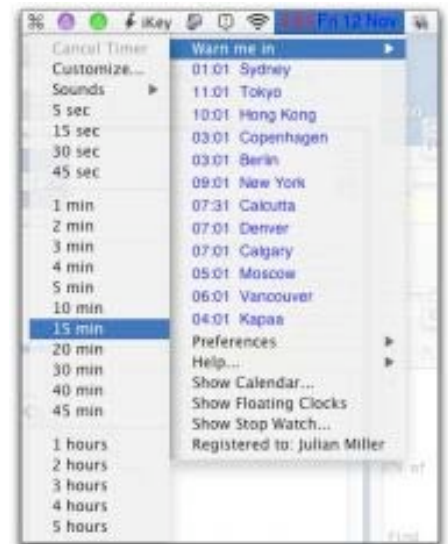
iKey Fri 12 Nov

Cancel Timer
Customize...
Sounds
5 sec
15 sec
30 sec
45 sec

1 min
2 min
3 min
4 min
5 min
10 min
15 min
20 min
30 min
40 min
45 min

1 hours
2 hours
3 hours
4 hours
5 hours

Warn me in
01:01 Sydney
11:01 Tokyo
10:01 Hong Kong
03:01 Copenhagen
03:01 Berlin
09:01 New York
07:31 Calcutta
07:01 Denver
07:01 Calgary
05:01 Moscow
06:01 Vancouver
04:01 Kapaa
Preferences
Help...
Show Calendar...
Show Floating Clocks
Show Stop Watch...
Registered to: Julian Miller